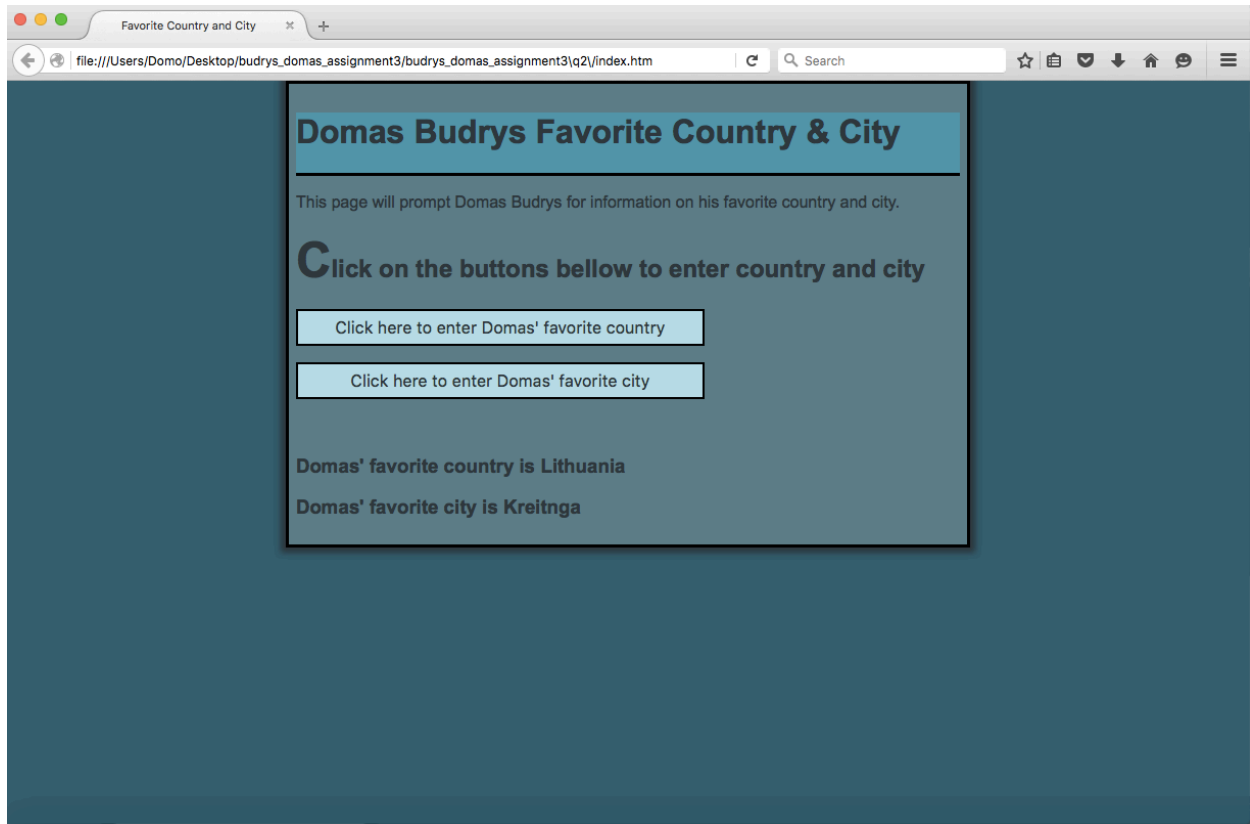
Favorite Country and City

file:///Users/Domo/Desktop/budrys_domas_assignment3/budrys_domas_assignment3/q2/index.htm

Search

Domas Budrys Favorite Country & City

This page will prompt Domas Budrys for information on his favorite country and city.

Click on the buttons bellow to enter country and city

Click here to enter Domas' favorite country

Click here to enter Domas' favorite city

Domas' favorite country is Lithuania

Domas' favorite city is Kreitnga